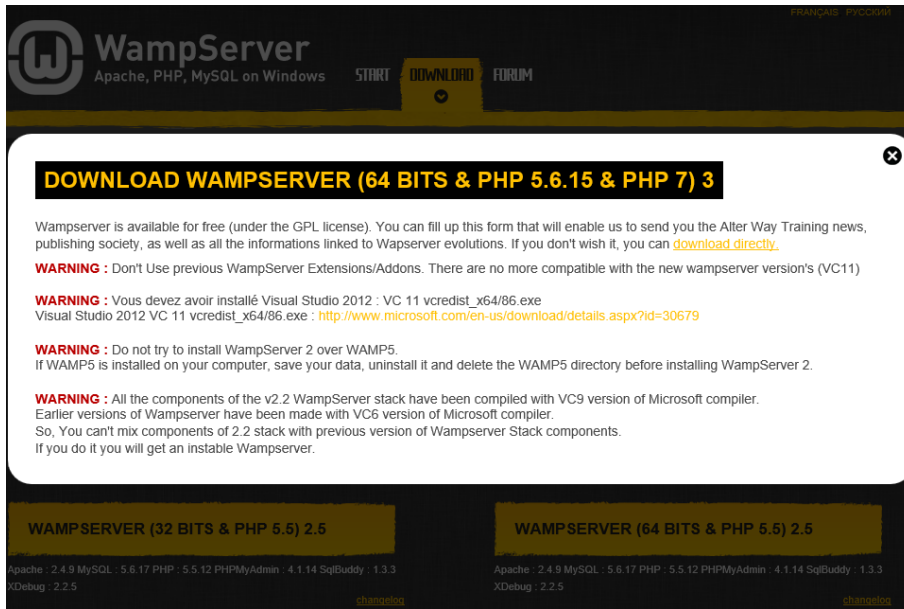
FRANÇAIS РУССКИЙ

WampServer
Apache, PHP, MySQL on Windows

START DOWNLOAD FORUM

DOWNLOAD WAMPSERVER (64 BITS & PHP 5.6.15 & PHP 7) 3

Wampserver is available for free (under the GPL license). You can fill up this form that will enable us to send you the Alter Way Training news, publishing society, as well as all the informations linked to Wapserver evolutions. If you don't wish it, you can download directly.

WARNING : Don't Use previous WampServer Extensions/Addons. There are no more compatible with the new wampserver version's (VC11)

WARNING : Vous devez avoir installé Visual Studio 2012 : VC 11 vcredist_x64/86.exe
Visual Studio 2012 VC 11 vcredist_x64/86.exe : http://www.microsoft.com/en-us/download/details.aspx?id=30679

WARNING : Do not try to install WampServer 2 over WAMP5.
If WAMP5 is installed on your computer, save your data, uninstall it and delete the WAMP5 directory before installing WampServer 2.

WARNING : All the components of the v2.2 WampServer stack have been compiled with VC9 version of Microsoft compiler.
Earlier versions of Wampserver have been made with VC6 version of Microsoft compiler.
So, You can't mix components of 2.2 stack with previous version of Wampserver Stack components.
If you do it you will get an instable Wampserver.

WAMPSERVER (32 BITS & PHP 5.5) 2.5

Apache : 2.4.9 MySQL : 5.6.17 PHP : 5.5.12 PHPMyAdmin : 4.1.14 SqlBuddy : 1.3.3 XDebug : 2.2.5

changelog

WAMPSERVER (64 BITS & PHP 5.5) 2.5

Apache : 2.4.9 MySQL : 5.6.17 PHP : 5.5.12 PHPMyAdmin : 4.1.14 SqlBuddy : 1.3.3 XDebug : 2.2.5

changelog